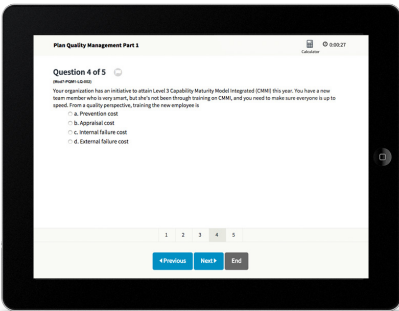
Plan Quality Management Part 1

Calculator

0:00:27

Question 4 of 5

(Rita® PQM1-LG-002)

Your organization has an initiative to attain Level 3 Capability Maturity Model Integrated (CMMI) this year. You have a new team member who is very smart, but she's not been through training on CMMI, and you need to make sure everyone is up to speed. From a quality perspective, training the new employee is

a. Prevention cost

b. Appraisal cost

c. Internal failure cost

d. External failure cost

1 2 3 4 5

◂Previous Next▸ End